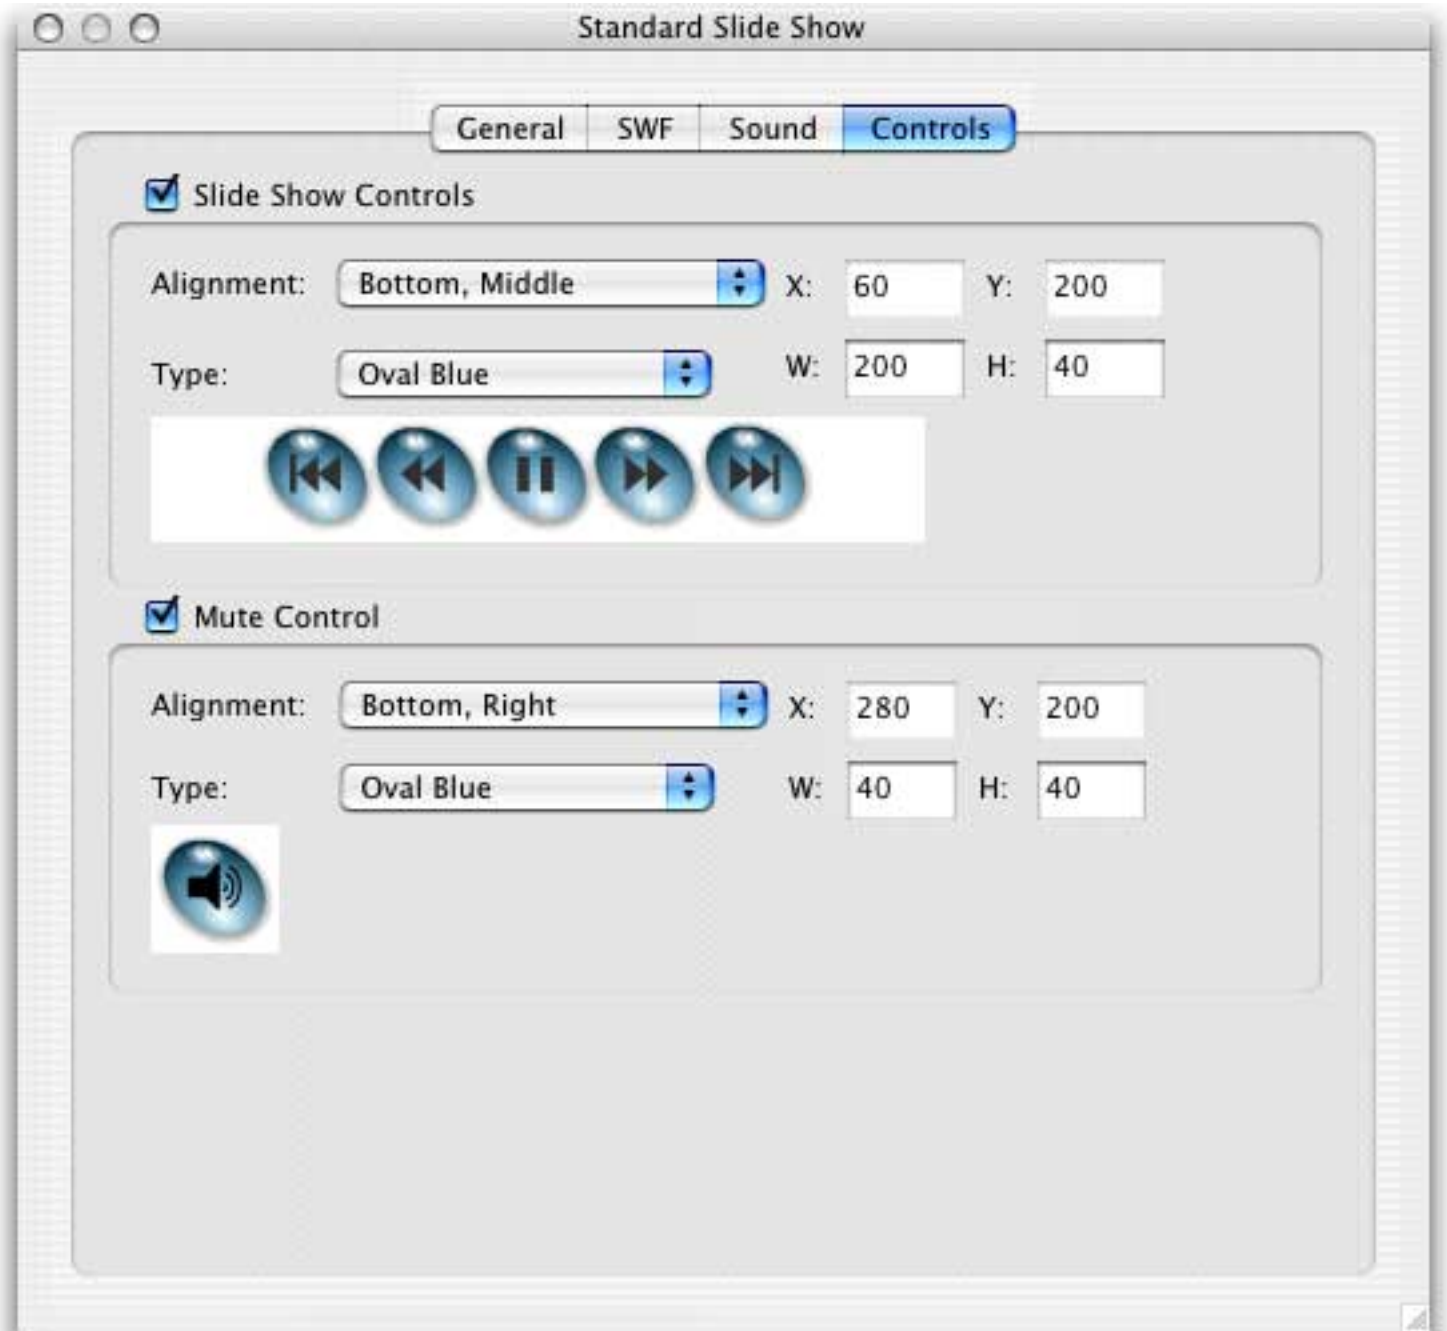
Standard Slide Show

General SWF Sound Controls

Slide Show Controls

Alignment: Bottom, Middle X: 60 Y: 200

Type: Oval Blue W: 200 H: 40

Mute Control

Alignment: Bottom, Right X: 280 Y: 200

Type: Oval Blue W: 40 H: 40